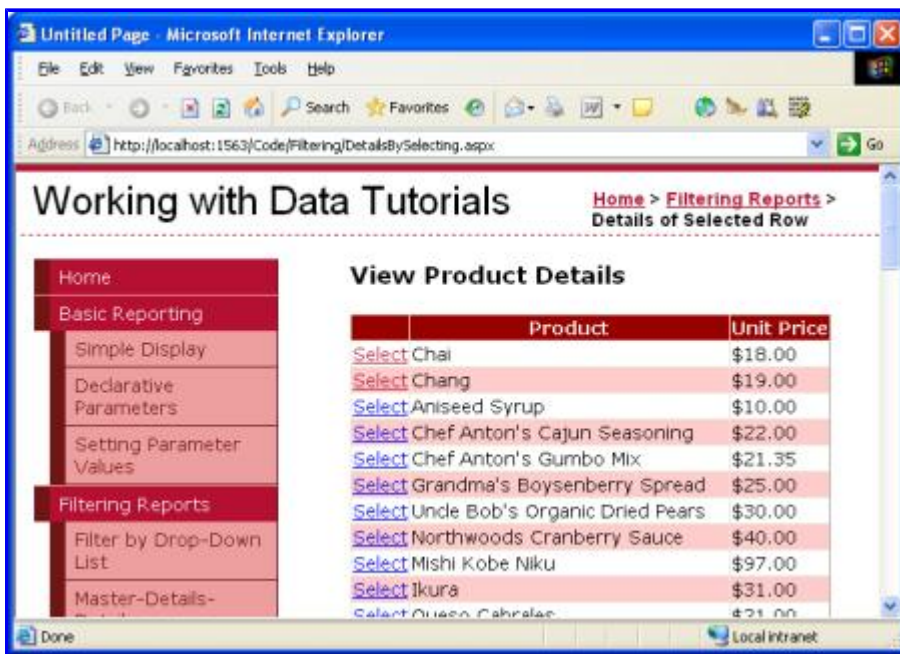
Untitled Page - Microsoft Internet Explorer

File Edit View Favorites Tools Help

Back Search Favorites

Address http://localhost:1563/Code/Filtering/DetailsBySelecting.aspx Go

Working with Data Tutorials

Home > Filtering Reports > Details of Selected Row

Home
Basic Reporting
Simple Display
Declarative Parameters
Setting Parameter Values
Filtering Reports
Filter by Drop-Down List
Master-Details-

View Product Details

| | Product | Unit Price |
|---|---|---|
| Select | Chai | $18.00 |
| Select | Chang | $19.00 |
| Select | Aniseed Syrup | $10.00 |
| Select | Chef Anton's Cajun Seasoning | $22.00 |
| Select | Chef Anton's Gumbo Mix | $21.35 |
| Select | Grandma's Boysenberry Spread | $25.00 |
| Select | Uncle Bob's Organic Dried Pears | $30.00 |
| Select | Northwoods Cranberry Sauce | $40.00 |
| Select | Mishi Kobe Niku | $97.00 |
| Select | Ikura | $31.00 |
| Select | Queso Cabrales | $21.00 |

Done Local intranet